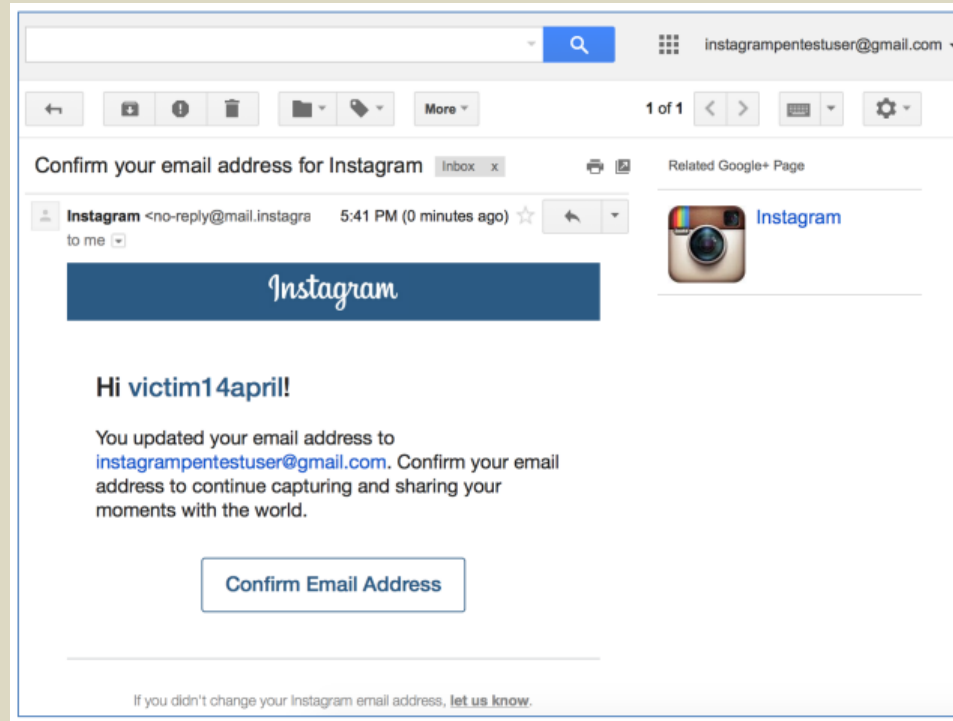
instagrampentestuser@gmail.com

More

1 of 1

Confirm your email address for Instagram Inbox x

Related Google+ Page

Instagram <no-reply@mail.instagra 5:41 PM (0 minutes ago)

to me

Instagram

Instagram

Hi victim14april!

You updated your email address to instagrampentestuser@gmail.com. Confirm your email address to continue capturing and sharing your moments with the world.

Confirm Email Address

If you didn't change your Instagram email address, let us know.